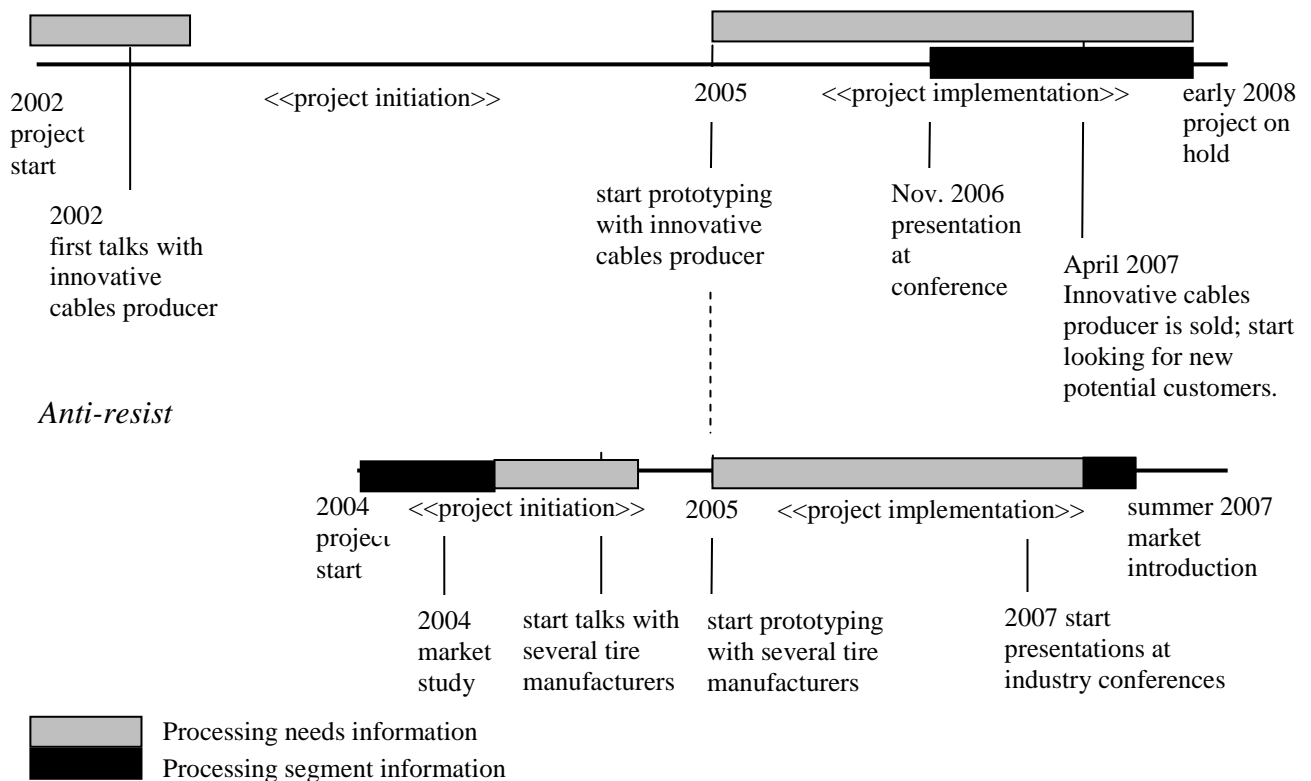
2002 project start

<<project initiation>>

2005

<<project implementation>>

early 2008 project on hold

2002 first talks with innovative cables producer

start prototyping with innovative cables producer

Nov. 2006 presentation at conference

April 2007 Innovative cables producer is sold; start looking for new potential customers.

Anti-resist

2004 project start

<<project initiation>>

2005

<<project implementation>>

summer 2007 market introduction

2004 market study

start talks with several tire manufacturers

start prototyping with several tire manufacturers

2007 start presentations at industry conferences

Processing needs information

Processing segment information